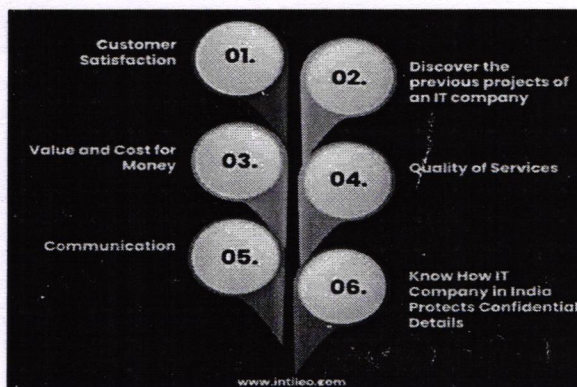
Customer Satisfaction

01.

02.

Discover the previous projects of an IT company

Value and Cost for Money

03.

04.

Quality of Services

Communication

05.

06.

Know How IT Company in India Protects Confidential Details

www.intileo.com